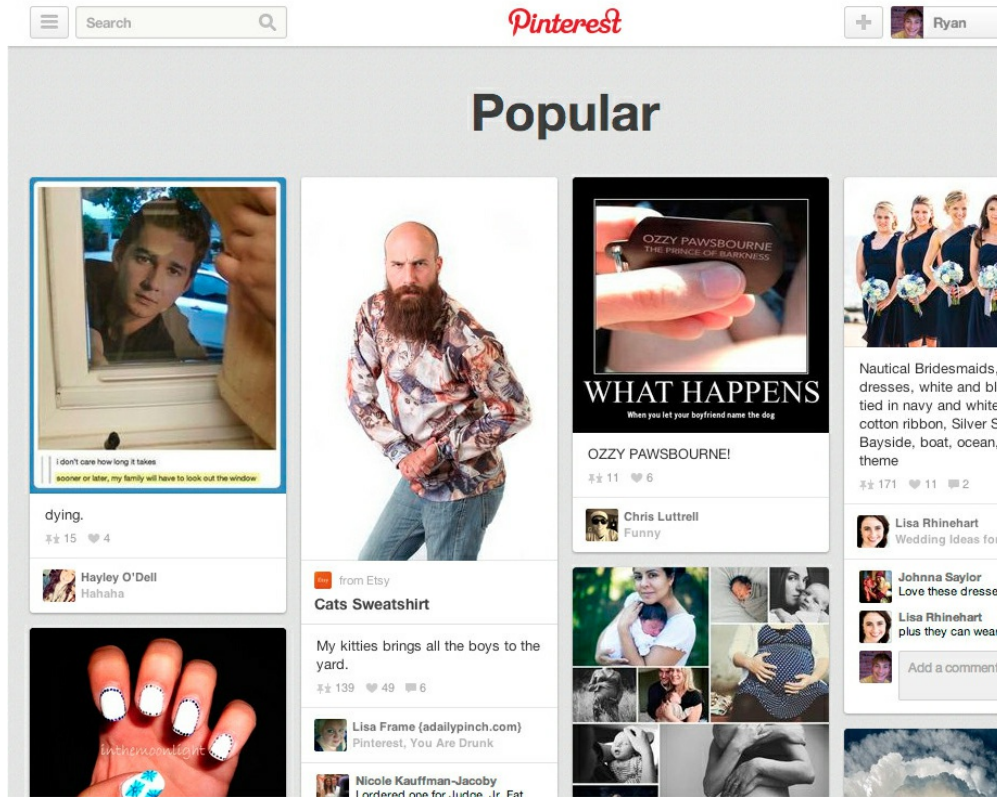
Search

Pinterest

Ryan

Popular

i don't care how long it takes
sooner or later, my family will have to look out the window

dying.

15 4

Hayley O'Dell
Hahaha

inthemoonlight

Etsy from Etsy

Cats Sweatshirt

My kitties brings all the boys to the yard.

139 49 6

Lisa Frame {adailypinch.com}
Pinterest, You Are Drunk

Nicole Kauffman-Jacoby
I ordered one for Judge, Jr. Fat

OZZY PAWSBOURNE
THE PRINCE OF BARKNESS

WHAT HAPPENS
When you let your boyfriend name the dog

OZZY PAWSBOURNE!

11 6

Chris Luttrell
Funny

Nautical Bridesmaids, dresses, white and bl tied in navy and white cotton ribbon, Silver S Bayside, boat, ocean, theme

171 11 2

Lisa Rhinehart
Wedding Ideas for

Johnna Saylor
Love these dresse

Lisa Rhinehart
plus they can wear

Add a comment